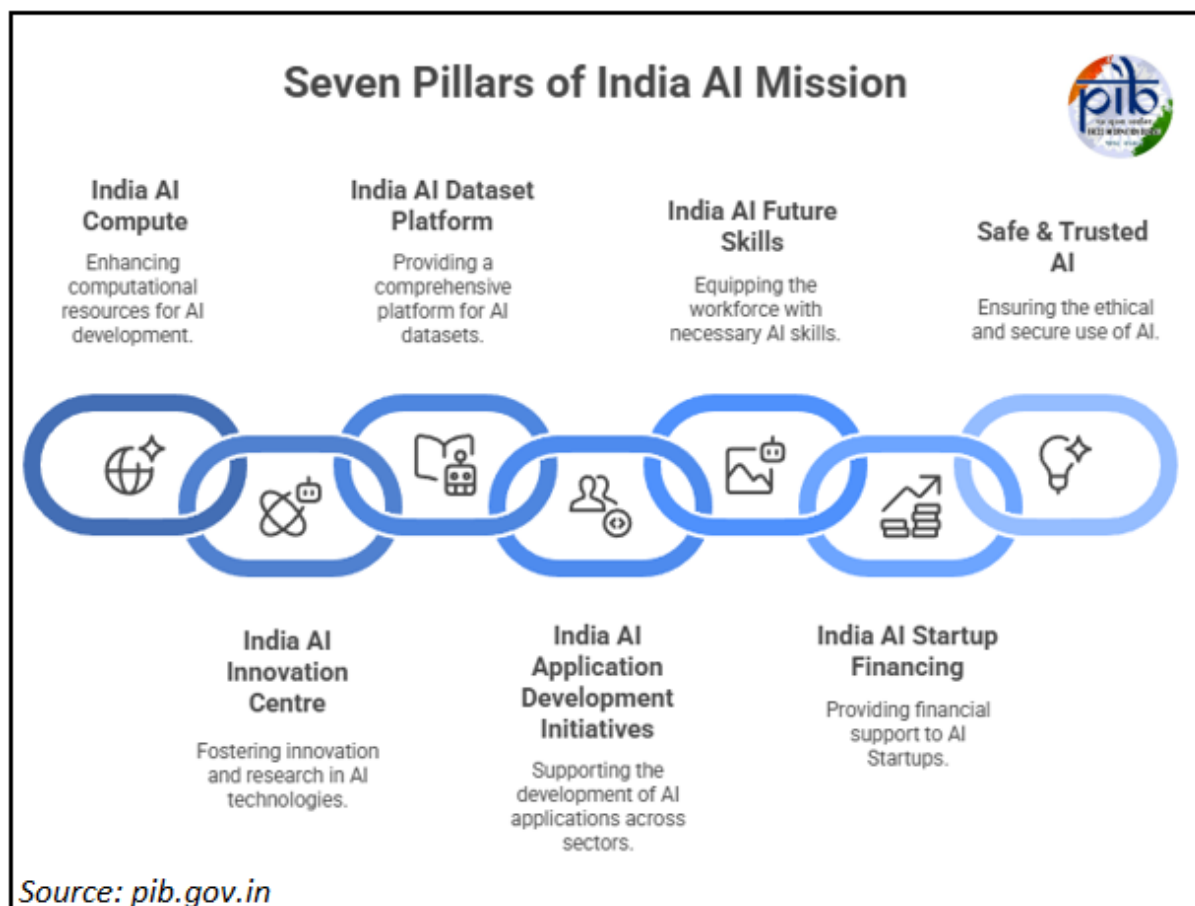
Seven Pillars of India AI Mission

pib

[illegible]

India AI Compute

Enhancing computational resources for AI development.

India AI Dataset Platform

Providing a comprehensive platform for AI datasets.

India AI Future Skills

Equipping the workforce with necessary AI skills.

Safe & Trusted AI

Ensuring the ethical and secure use of AI.

India AI Innovation Centre

Fostering innovation and research in AI technologies.

India AI Application Development Initiatives

Supporting the development of AI applications across sectors.

India AI Startup Financing

Providing financial support to AI Startups.

Source: pib.gov.in